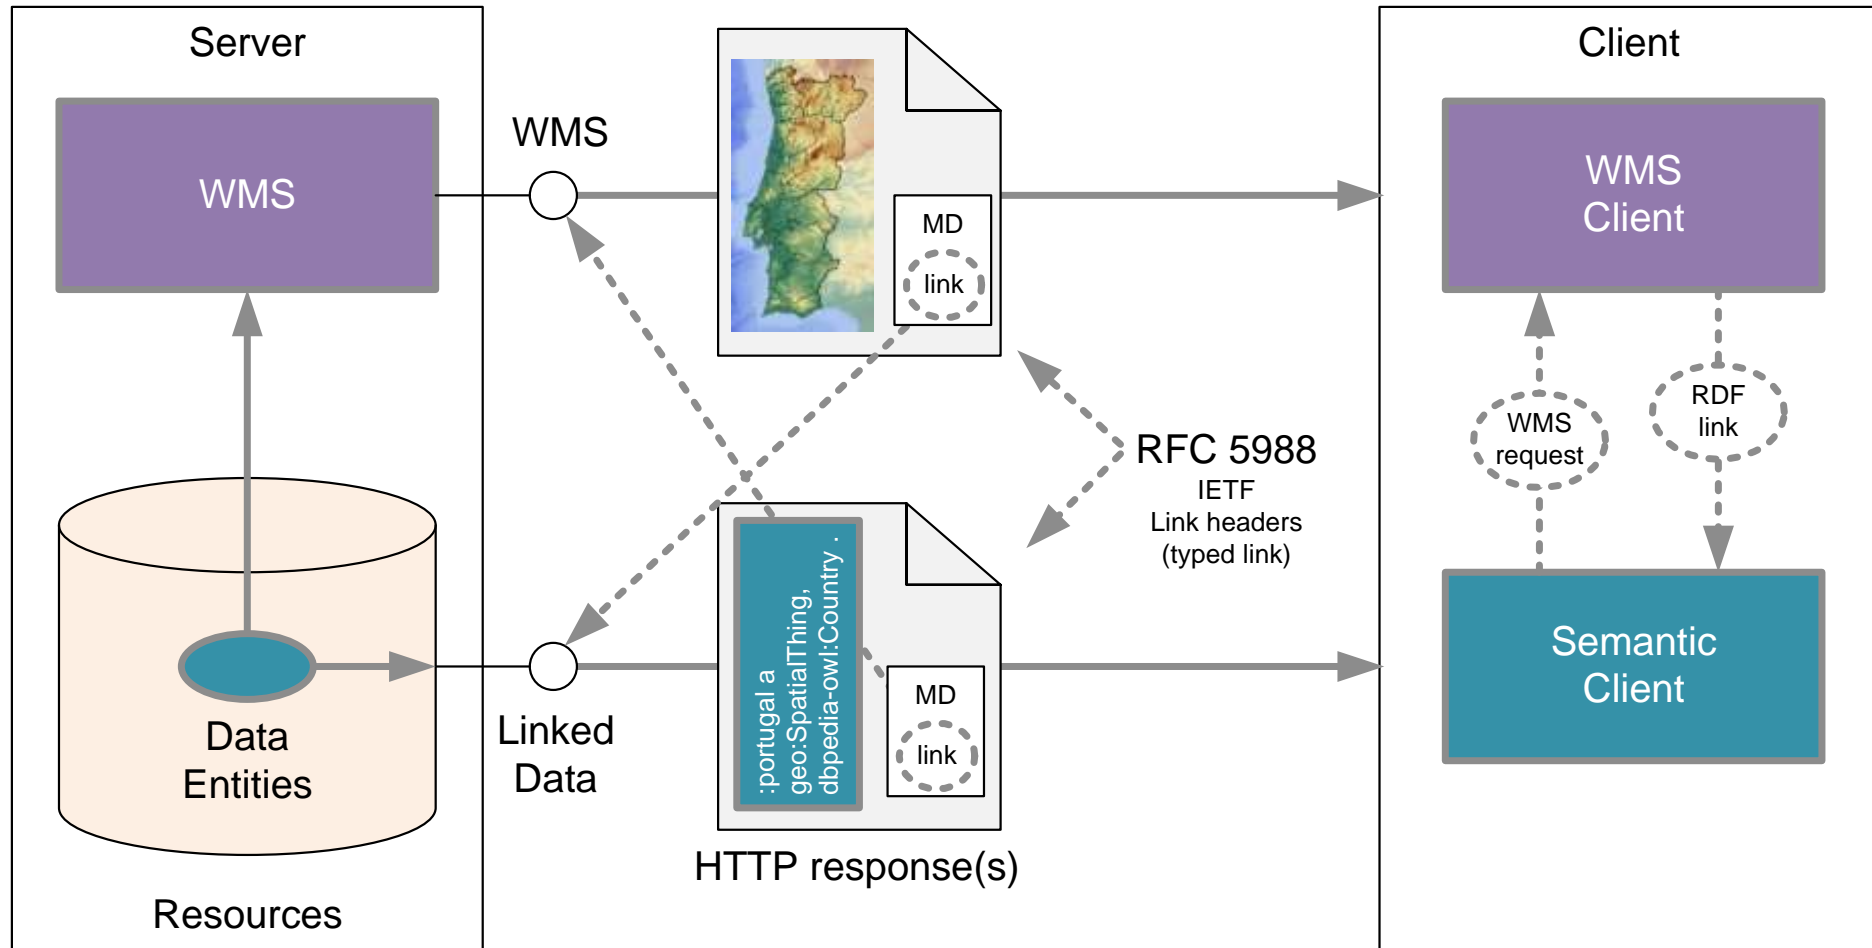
Server

WMS

Data Entities

Resources

WMS

MD

link

Linked Data

:portugal a geo:SpatialThing, dbpedia-owl:Country .

MD

link

HTTP response(s)

RFC 5988
IETF
Link headers
(typed link)

Client

WMS Client

WMS request

RDF link

Semantic Client